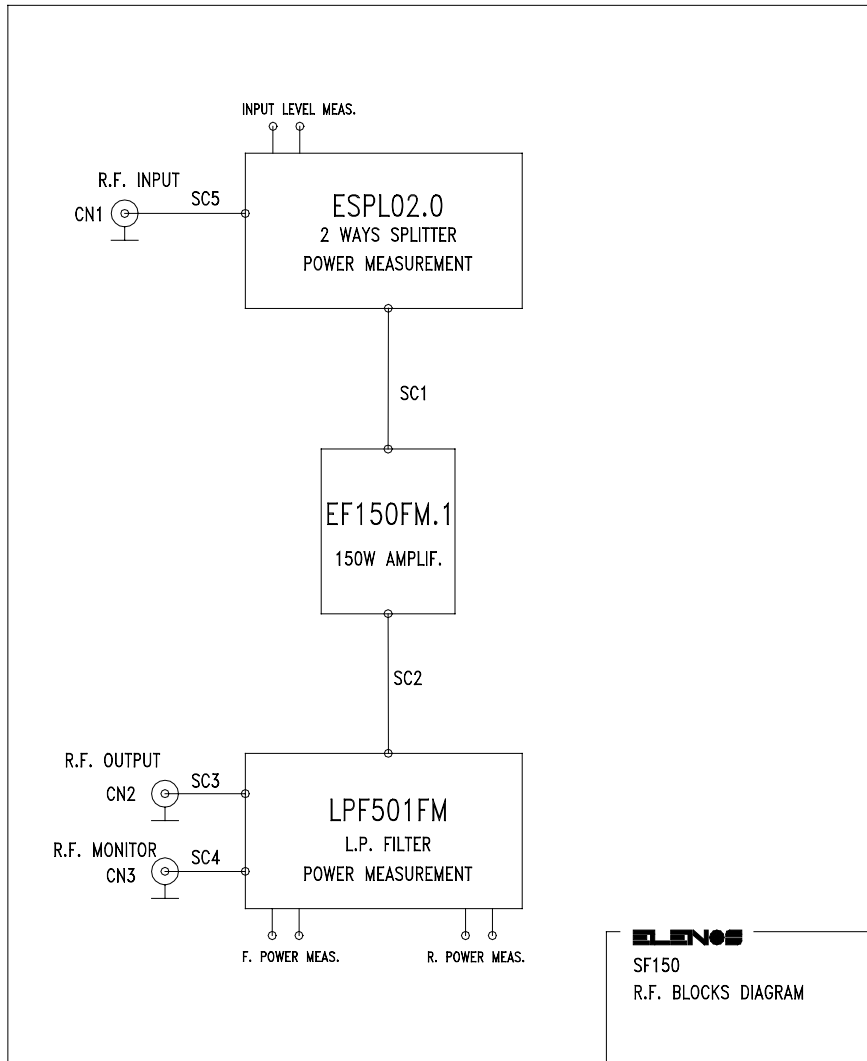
INPUT LEVEL MEAS.

R.F. INPUT

CN1

SC5

ESPL02.0
2 WAYS SPLITTER
POWER MEASUREMENT

SC1

EF150FM.1
150W AMPLIF.

SC2

R.F. OUTPUT

CN2

SC3

R.F. MONITOR

CN3

SC4

LPF501FM
L.P. FILTER
POWER MEASUREMENT

F. POWER MEAS.

R. POWER MEAS.

ELENOS
SF150
R.F. BLOCKS DIAGRAM